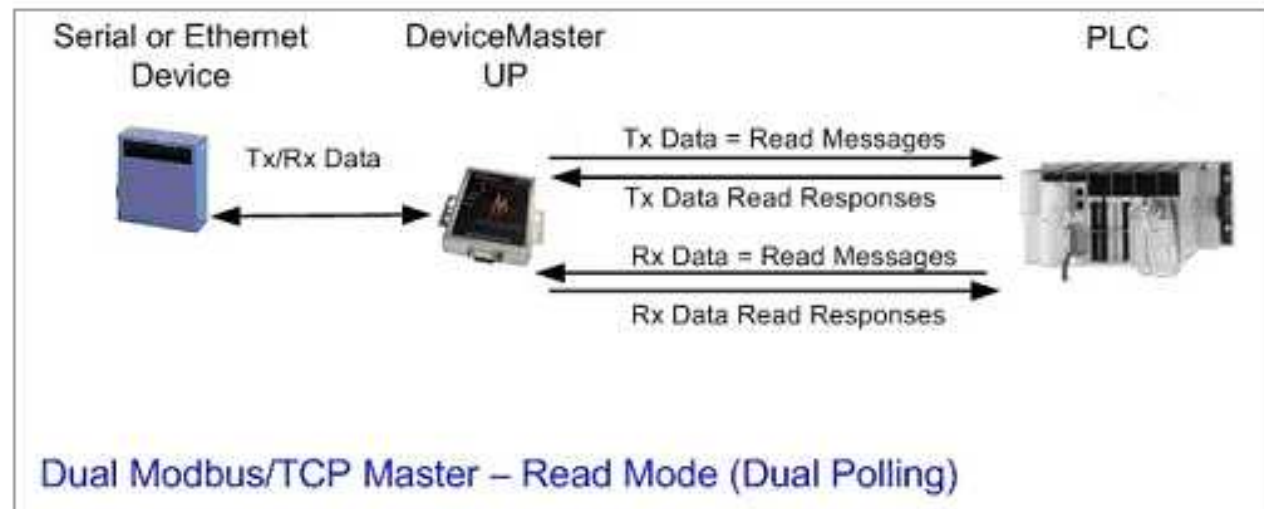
Serial or Ethernet Device

DeviceMaster UP

PLC

Tx/Rx Data

Tx Data = Read Messages

Tx Data Read Responses

Rx Data = Read Messages

Rx Data Read Responses

Dual Modbus/TCP Master – Read Mode (Dual Polling)